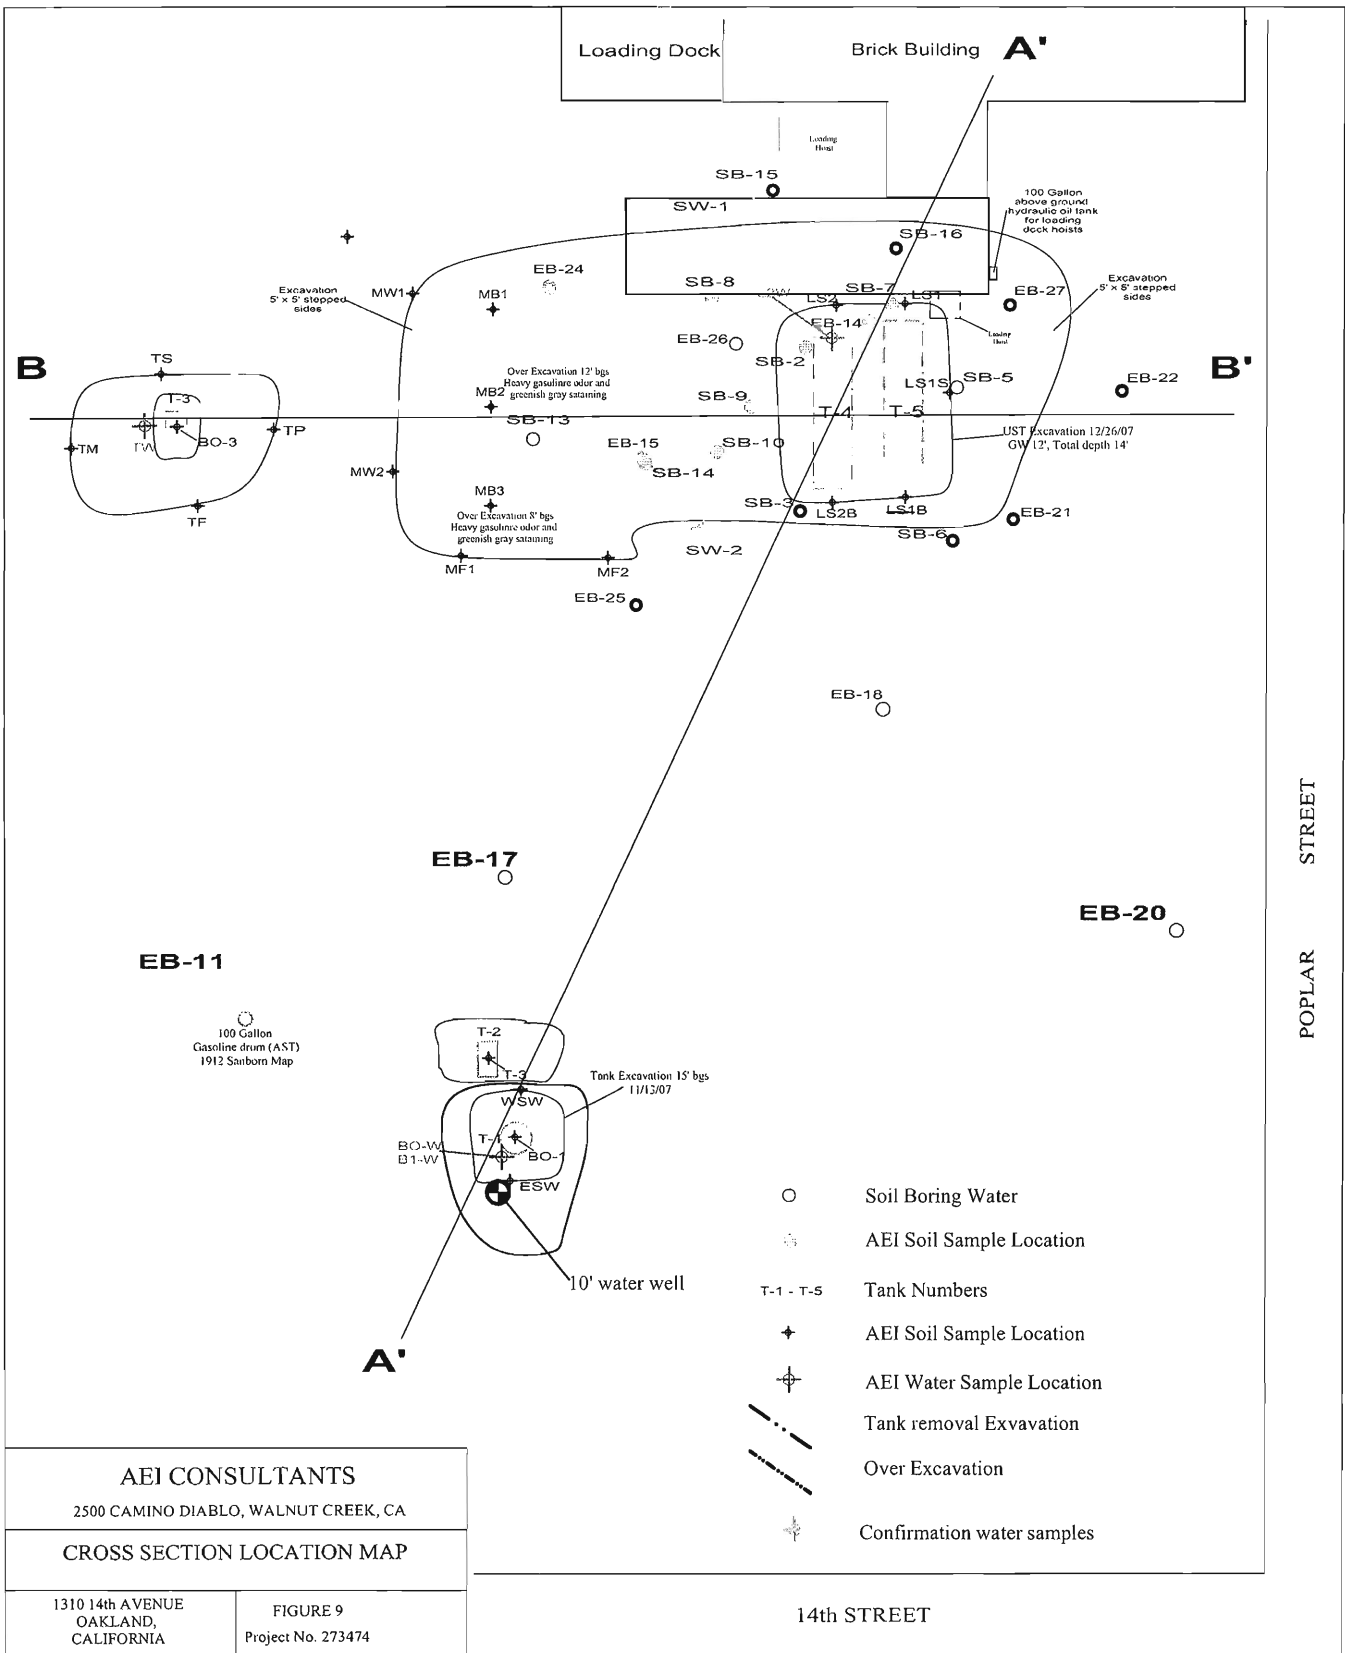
Loading Dock

Brick Building

A'

Loading Hoist

SB-15

100 Gallon above ground hydraulic oil tank for loading dock hoists

SW-1

SB-16

EB-24

Excavation 5' x 5' stepped sides

MW1

MB1

SB-8

SB-7

LS2

LS1

EB-27

Excavation 5' x 5' stepped sides

EB-14

Loading Hoist

EB-26

TS

SB-2

B

B'

Over Excavation 12' bgs Heavy gasulinre odor and greenish gray sataining

LS1S

SB-5

EB-22

T-3

MB2

SB-9

T-4

T-5

TW

BO-3

TP

SB-13

TM

UST Excavation 12/26/07 GW 12', Total depth 14'

EB-15

SB-10

MW2

SB-14

MB3

SB-3

LS2B

LS4B

Over Excavation 8' bgs Heavy gasulinre odor and greenish gray sataining

EB-21

TF

SB-6

SW-2

MF1

MF2

EB-25

EB-18

STREET

EB-17

EB-20

POPLAR

EB-11

100 Gallon Gasoline drum (AST) 1912 Sanborn Map

T-2

T-3

Tank Excavation 15' bgs 11/13/07

WSW

BO-W

B1-W

T-1

BO-1

ESW

10' water well

A'

Soil Boring Water

AEI Soil Sample Location

T-1 - T-5 Tank Numbers

AEI Soil Sample Location

AEI Water Sample Location

Tank removal Exvavation

Over Excavation

Confirmation water samples

AEI CONSULTANTS

2500 CAMINO DIABLO, WALNUT CREEK, CA

CROSS SECTION LOCATION MAP

1310 14th AVENUE OAKLAND, CALIFORNIA

FIGURE 9
Project No. 273474

14th STREET